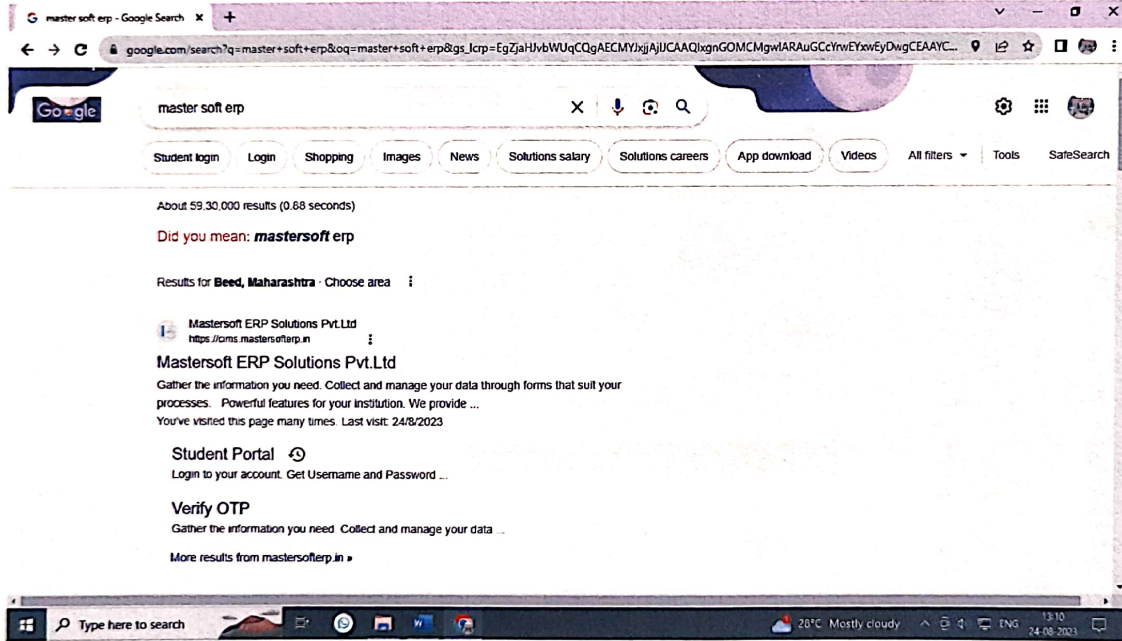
master soft erp - Google Search ×

google.com/search?q=master+soft+erp&oq=master+soft+erp&gs_lcrp=EgZjaHJvbWUqCQgAECMYJxjjAjIJCAAQIxgnGOMCMgwIARAuGCcYrwEYxwEyDwgCEAAYC...

Google

master soft erp

Student login Login Shopping Images News Solutions salary Solutions careers App download Videos All filters Tools SafeSearch

About 59,30,000 results (0.88 seconds)

Did you mean: ***mastersoft*** erp

Results for **Beed, Maharashtra** · Choose area

Mastersoft ERP Solutions Pvt.Ltd
https://cms.mastersofterp.in

Mastersoft ERP Solutions Pvt.Ltd
Gather the information you need. Collect and manage your data through forms that suit your processes. Powerful features for your institution. We provide ...
You've visited this page many times. Last visit: 24/8/2023

Student Portal
Login to your account. Get Username and Password ...

Verify OTP
Gather the information you need. Collect and manage your data ...

More results from mastersofterp.in »

Type here to search

28°C Mostly cloudy ENG 13:10 24-08-2023